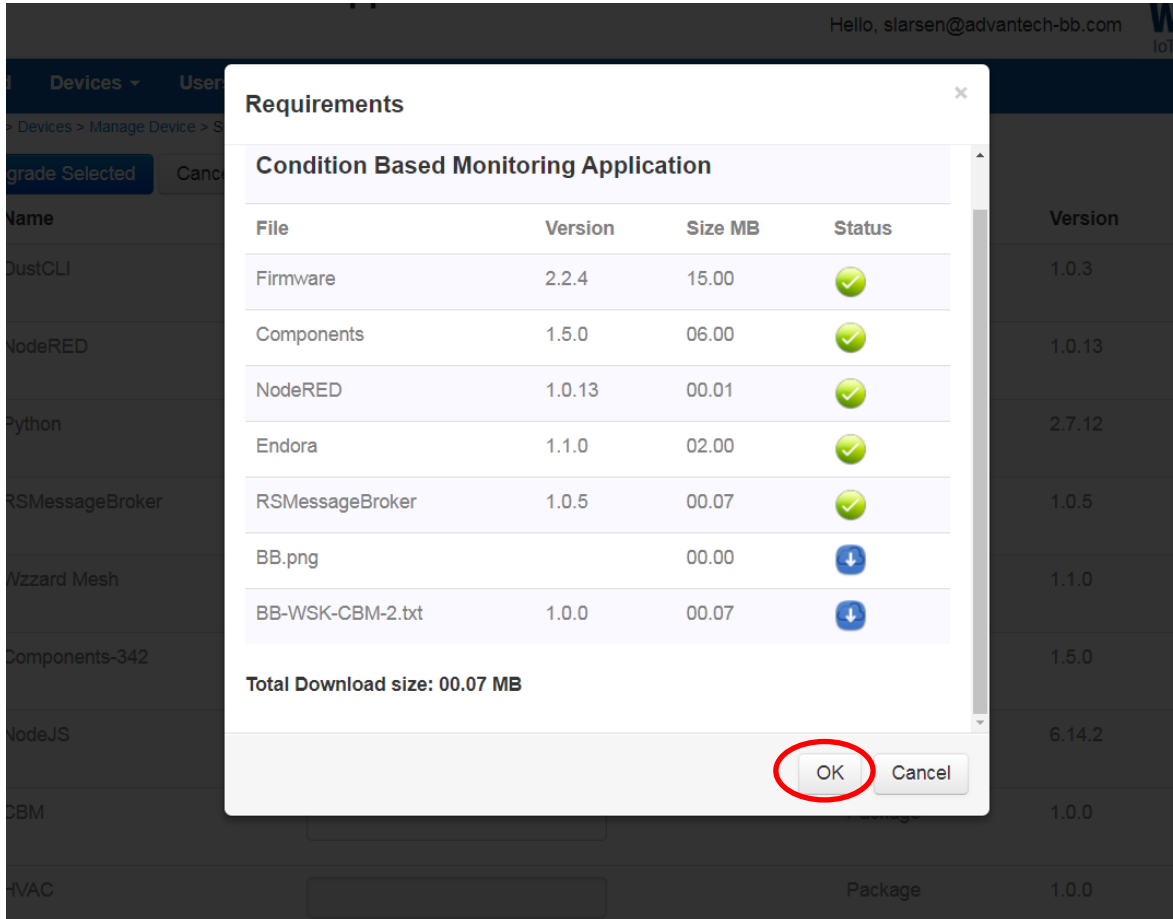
Hello, slarsen@advantech-bb.com

Devices ▾ User

> Devices > Manage Device > S

grade Selected Canc

Name

DustCLI

NodeRED

Python

RSMessageBroker

Wzzard Mesh

Components-342

NodeJS

CBM

HVAC

Version

1.0.3

1.0.13

2.7.12

1.0.5

1.1.0

1.5.0

6.14.2

1.0.0

Package 1.0.0

Requirements

×

Condition Based Monitoring Application

| File | Version | Size MB | Status |
|---|---|---|---|
| Firmware | 2.2.4 | 15.00 | |
| Components | 1.5.0 | 06.00 | |
| NodeRED | 1.0.13 | 00.01 | |
| Endora | 1.1.0 | 02.00 | |
| RSMessageBroker | 1.0.5 | 00.07 | |
| BB.png | | 00.00 | |
| BB-WSK-CBM-2.txt | 1.0.0 | 00.07 | |

Total Download size: 00.07 MB

OK Cancel